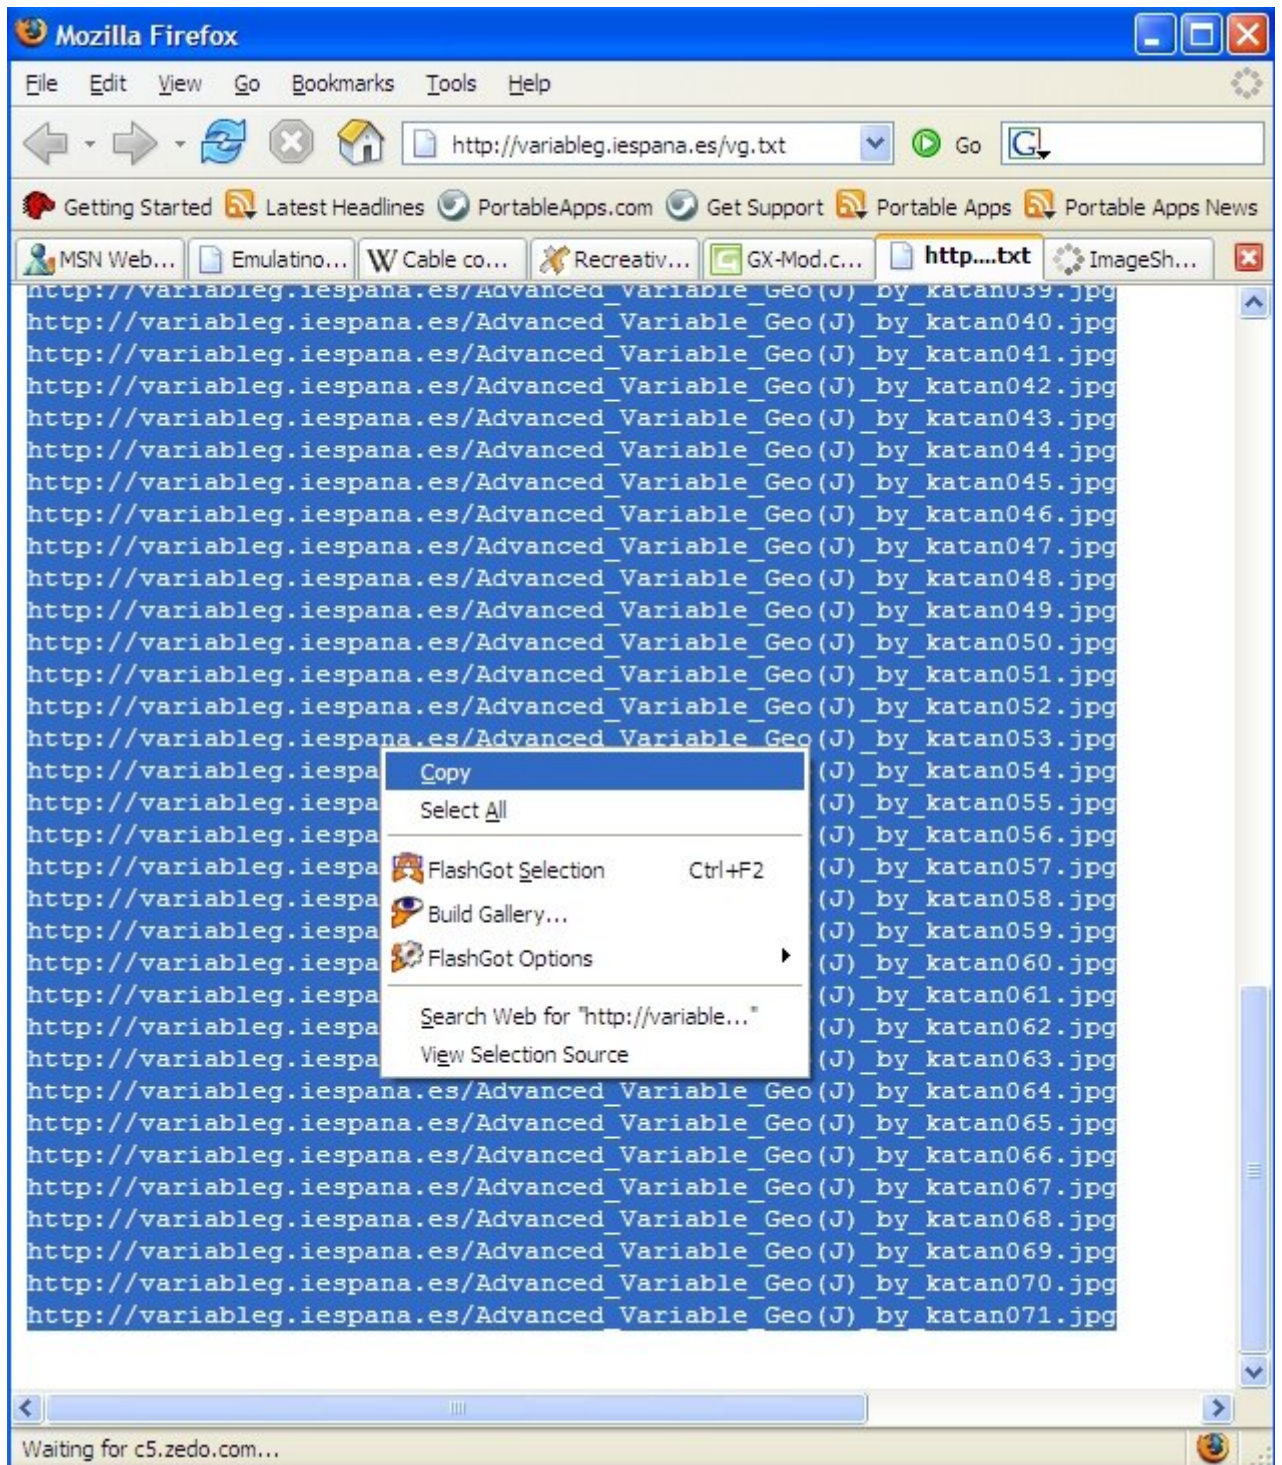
Mozilla Firefox

File Edit View Go Bookmarks Tools Help

http://variableg.iespana.es/vg.txt Go

Getting Started Latest Headlines PortableApps.com Get Support Portable Apps Portable Apps News

MSN Web... Emulatino... Cable co... Recreativ... GX-Mod.c... http....txt ImageSh...

http://variableg.iespana.es/Advanced_Variable_Geo(J)_by_katan039.jpg
http://variableg.iespana.es/Advanced_Variable_Geo(J)_by_katan040.jpg
http://variableg.iespana.es/Advanced_Variable_Geo(J)_by_katan041.jpg
http://variableg.iespana.es/Advanced_Variable_Geo(J)_by_katan042.jpg
http://variableg.iespana.es/Advanced_Variable_Geo(J)_by_katan043.jpg
http://variableg.iespana.es/Advanced_Variable_Geo(J)_by_katan044.jpg
http://variableg.iespana.es/Advanced_Variable_Geo(J)_by_katan045.jpg
http://variableg.iespana.es/Advanced_Variable_Geo(J)_by_katan046.jpg
http://variableg.iespana.es/Advanced_Variable_Geo(J)_by_katan047.jpg
http://variableg.iespana.es/Advanced_Variable_Geo(J)_by_katan048.jpg
http://variableg.iespana.es/Advanced_Variable_Geo(J)_by_katan049.jpg
http://variableg.iespana.es/Advanced_Variable_Geo(J)_by_katan050.jpg
http://variableg.iespana.es/Advanced_Variable_Geo(J)_by_katan051.jpg
http://variableg.iespana.es/Advanced_Variable_Geo(J)_by_katan052.jpg
http://variableg.iespana.es/Advanced_Variable_Geo(J)_by_katan053.jpg
http://variableg.iespa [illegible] (J)_by_katan054.jpg
http://variableg.iespa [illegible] (J)_by_katan055.jpg
http://variableg.iespa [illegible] (J)_by_katan056.jpg
http://variableg.iespa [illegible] (J)_by_katan057.jpg
http://variableg.iespa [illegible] (J)_by_katan058.jpg
http://variableg.iespa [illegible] (J)_by_katan059.jpg
http://variableg.iespa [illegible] (J)_by_katan060.jpg
http://variableg.iespa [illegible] (J)_by_katan061.jpg
http://variableg.iespa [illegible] (J)_by_katan062.jpg
http://variableg.iespa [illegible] (J)_by_katan063.jpg
http://variableg.iespana.es/Advanced_Variable_Geo(J)_by_katan064.jpg
http://variableg.iespana.es/Advanced_Variable_Geo(J)_by_katan065.jpg
http://variableg.iespana.es/Advanced_Variable_Geo(J)_by_katan066.jpg
http://variableg.iespana.es/Advanced_Variable_Geo(J)_by_katan067.jpg
http://variableg.iespana.es/Advanced_Variable_Geo(J)_by_katan068.jpg
http://variableg.iespana.es/Advanced_Variable_Geo(J)_by_katan069.jpg
http://variableg.iespana.es/Advanced_Variable_Geo(J)_by_katan070.jpg
http://variableg.iespana.es/Advanced_Variable_Geo(J)_by_katan071.jpg

Copy
Select All
FlashGot Selection Ctrl+F2
Build Gallery...
FlashGot Options
Search Web for "http://variable..."
View Selection Source

Waiting for c5.zedo.com...